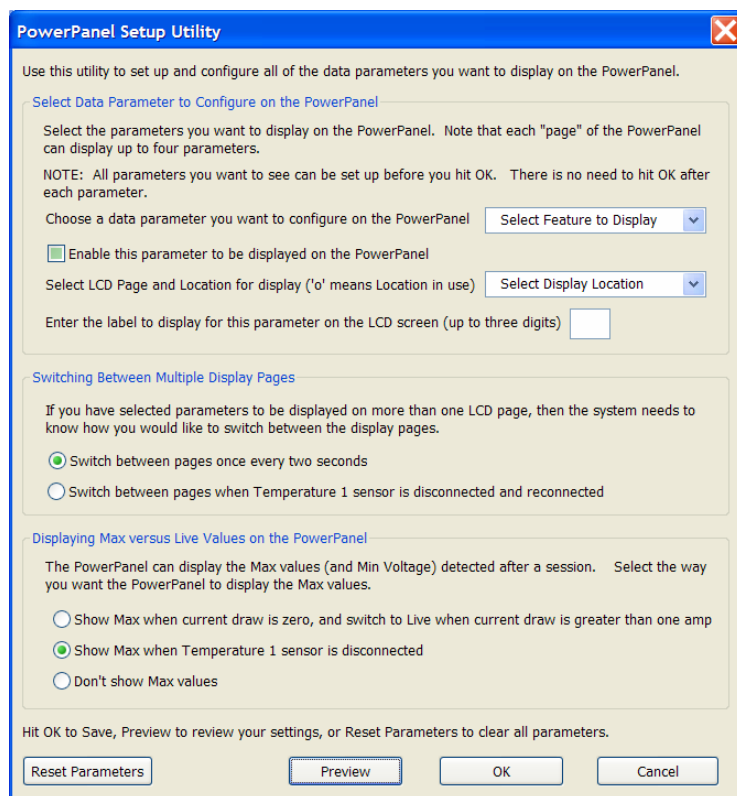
PowerPanel Setup Utility

Use this utility to set up and configure all of the data parameters you want to display on the PowerPanel.

Select Data Parameter to Configure on the PowerPanel

Select the parameters you want to display on the PowerPanel. Note that each "page" of the PowerPanel can display up to four parameters.

NOTE: All parameters you want to see can be set up before you hit OK. There is no need to hit OK after each parameter.

Choose a data parameter you want to configure on the PowerPanel
Select Feature to Display

Enable this parameter to be displayed on the PowerPanel

Select LCD Page and Location for display ('o' means Location in use)
Select Display Location

Enter the label to display for this parameter on the LCD screen (up to three digits)

Switching Between Multiple Display Pages

If you have selected parameters to be displayed on more than one LCD page, then the system needs to know how you would like to switch between the display pages.

Switch between pages once every two seconds

Switch between pages when Temperature 1 sensor is disconnected and reconnected

Displaying Max versus Live Values on the PowerPanel

The PowerPanel can display the Max values (and Min Voltage) detected after a session. Select the way you want the PowerPanel to display the Max values.

Show Max when current draw is zero, and switch to Live when current draw is greater than one amp

Show Max when Temperature 1 sensor is disconnected

Don't show Max values

Hit OK to Save, Preview to review your settings, or Reset Parameters to clear all parameters.

Reset Parameters
Preview
OK
Cancel